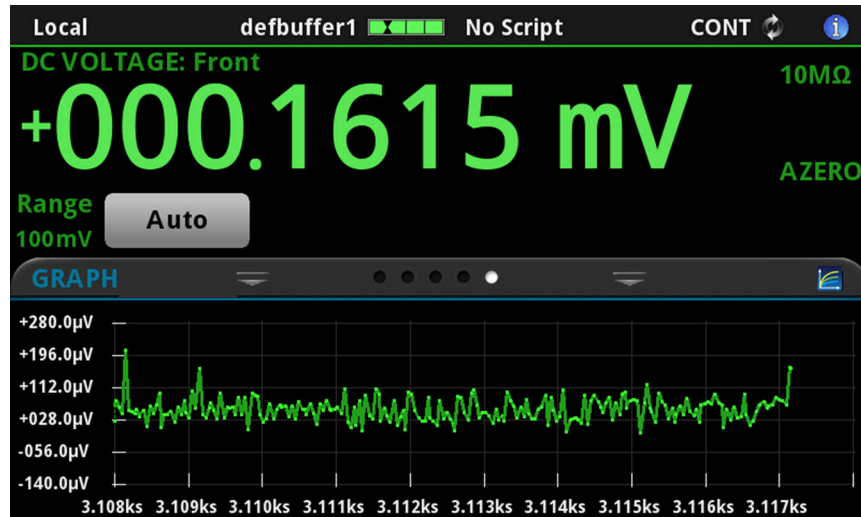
Local defbuffer1 No Script CONT

DC VOLTAGE: Front

10MΩ

+000.1615 mV

AZERO

Range 100mV

Auto

GRAPH

+280.0µV
+196.0µV
+112.0µV
+028.0µV
-056.0µV
-140.0µV

3.108ks 3.109ks 3.110ks 3.111ks 3.112ks 3.113ks 3.114ks 3.115ks 3.116ks 3.117ks